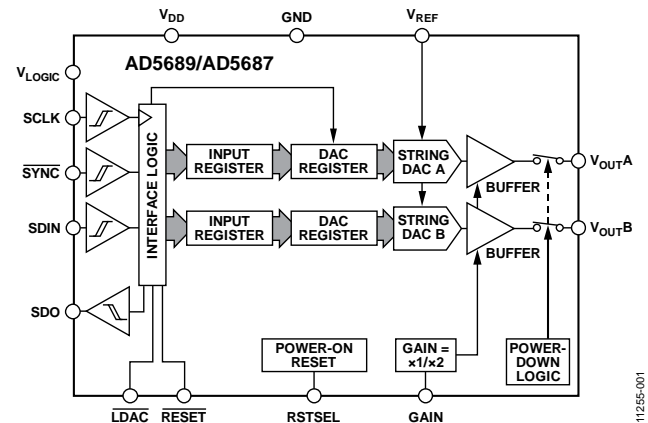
$V_{DD}$
GND
$V_{REF}$
$V_{LOGIC}$
AD5689/AD5687
SCLK
$\overline{SYNC}$
SDIN
SDO
INTERFACE LOGIC
INPUT REGISTER
DAC REGISTER
STRING DAC A
BUFFER
$V_{OUT}A$
INPUT REGISTER
DAC REGISTER
STRING DAC B
BUFFER
$V_{OUT}B$
POWER-ON RESET
GAIN = ×1/×2
POWER-DOWN LOGIC
$\overline{LDAC}$
$\overline{RESET}$
RSTSEL
GAIN
11255-001